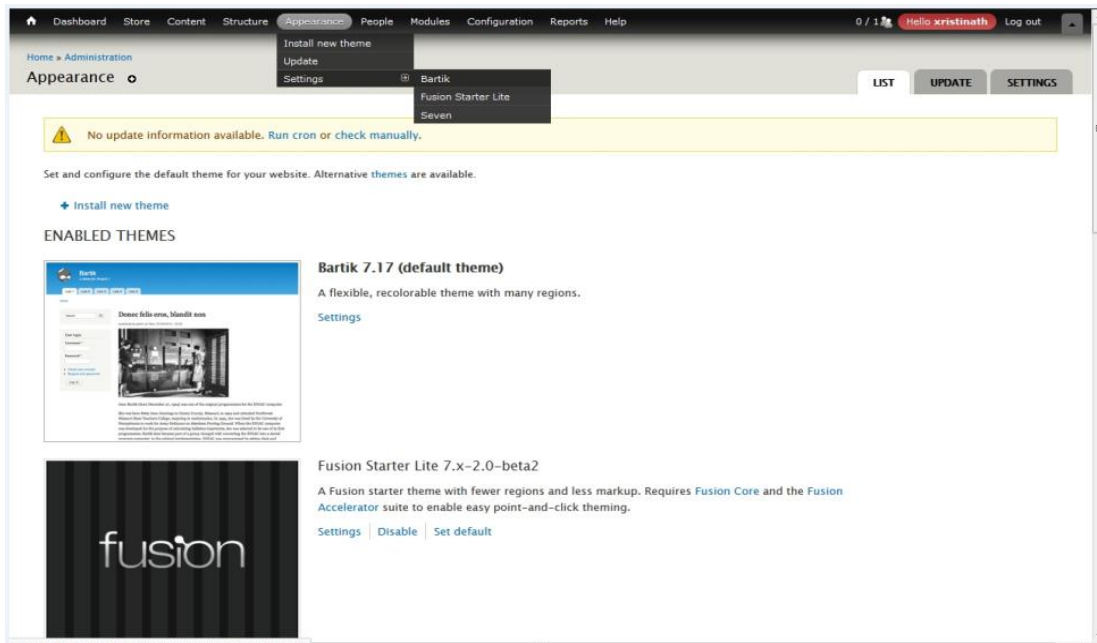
Dashboard Store Content Structure Appearance People Modules Configuration Reports Help

0 / 1 Hello xristinath Log out

Install new theme
Update
Settings
Bartik
Fusion Starter Lite
Seven

Home » Administration
Appearance

LIST UPDATE SETTINGS

No update information available. Run cron or check manually.

Set and configure the default theme for your website. Alternative themes are available.

+ Install new theme

ENABLED THEMES

Bartik

Donec felis eros, blandit non

Bartik 7.17 (default theme)

A flexible, recolorable theme with many regions.

Settings

fusion

Fusion Starter Lite 7.x-2.0-beta2

A Fusion starter theme with fewer regions and less markup. Requires Fusion Core and the Fusion Accelerator suite to enable easy point-and-click theming.

Settings | Disable | Set default